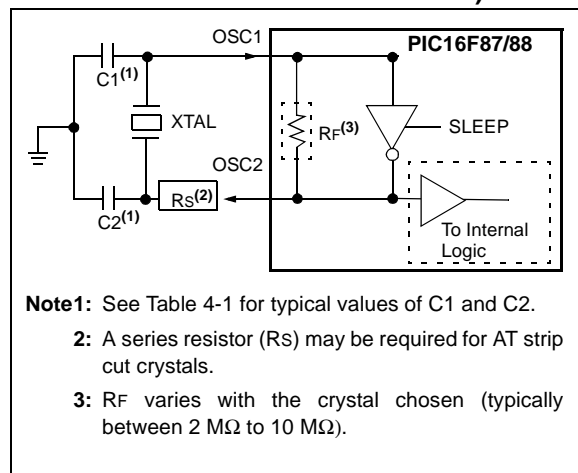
OSC1

PIC16F87/88

C1$^{(1)}$

XTAL

RF$^{(3)}$

SLEEP

OSC2

C2$^{(1)}$

RS$^{(2)}$

To Internal Logic

**Note1:** See Table 4-1 for typical values of C1 and C2.

**2:** A series resistor (RS) may be required for AT strip cut crystals.

**3:** RF varies with the crystal chosen (typically between 2 MΩ to 10 MΩ).